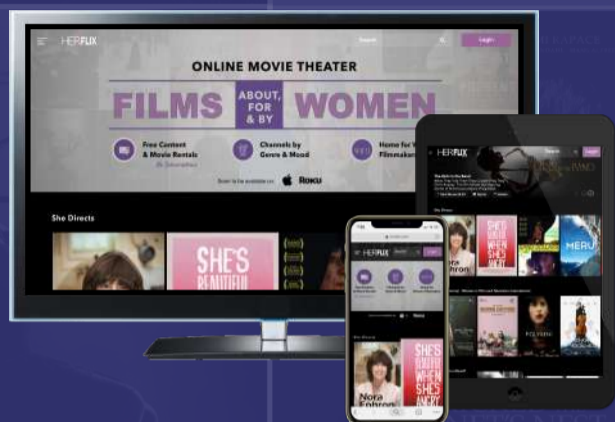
HERFLIX

Search

Login

ONLINE MOVIE THEATER

FILMS

ABOUT, FOR & BY

WOMEN

Free Content & Movie Rentals

No Subscription

Channels by Genre & Mood

Home for Filmmakers

Soon to be available on Roku

She Directs

SHE'S BEAUTIFUL

HERFLIX

The Girl in the Band

She Directs

SHE'S BEAUTIFUL

Nora Ephron

MERU

HERFLIX

Login

Nora Ephron

SHE'S BEAUTIFUL WHEN SHE'S ANGRY